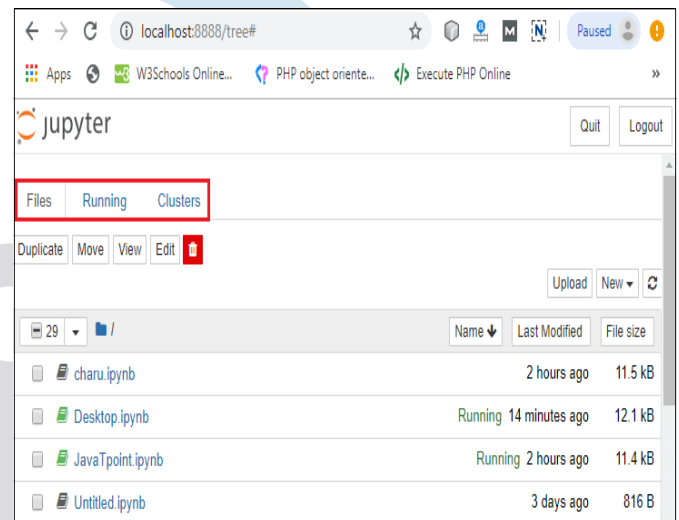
localhost:8888/tree#

Paused

Apps W3Schools Online... PHP object oriente... Execute PHP Online »

jupyter

Quit Logout

Files Running Clusters

Duplicate Move View Edit

Upload New

29 /

Name Last Modified File size

| | | | |
|---|---|---|---|
| charu.ipynb | | 2 hours ago | 11.5 kB |
| Desktop.ipynb | Running | 14 minutes ago | 12.1 kB |
| JavaTpoint.ipynb | Running | 2 hours ago | 11.4 kB |
| Untitled.ipynb | | 3 days ago | 816 B |